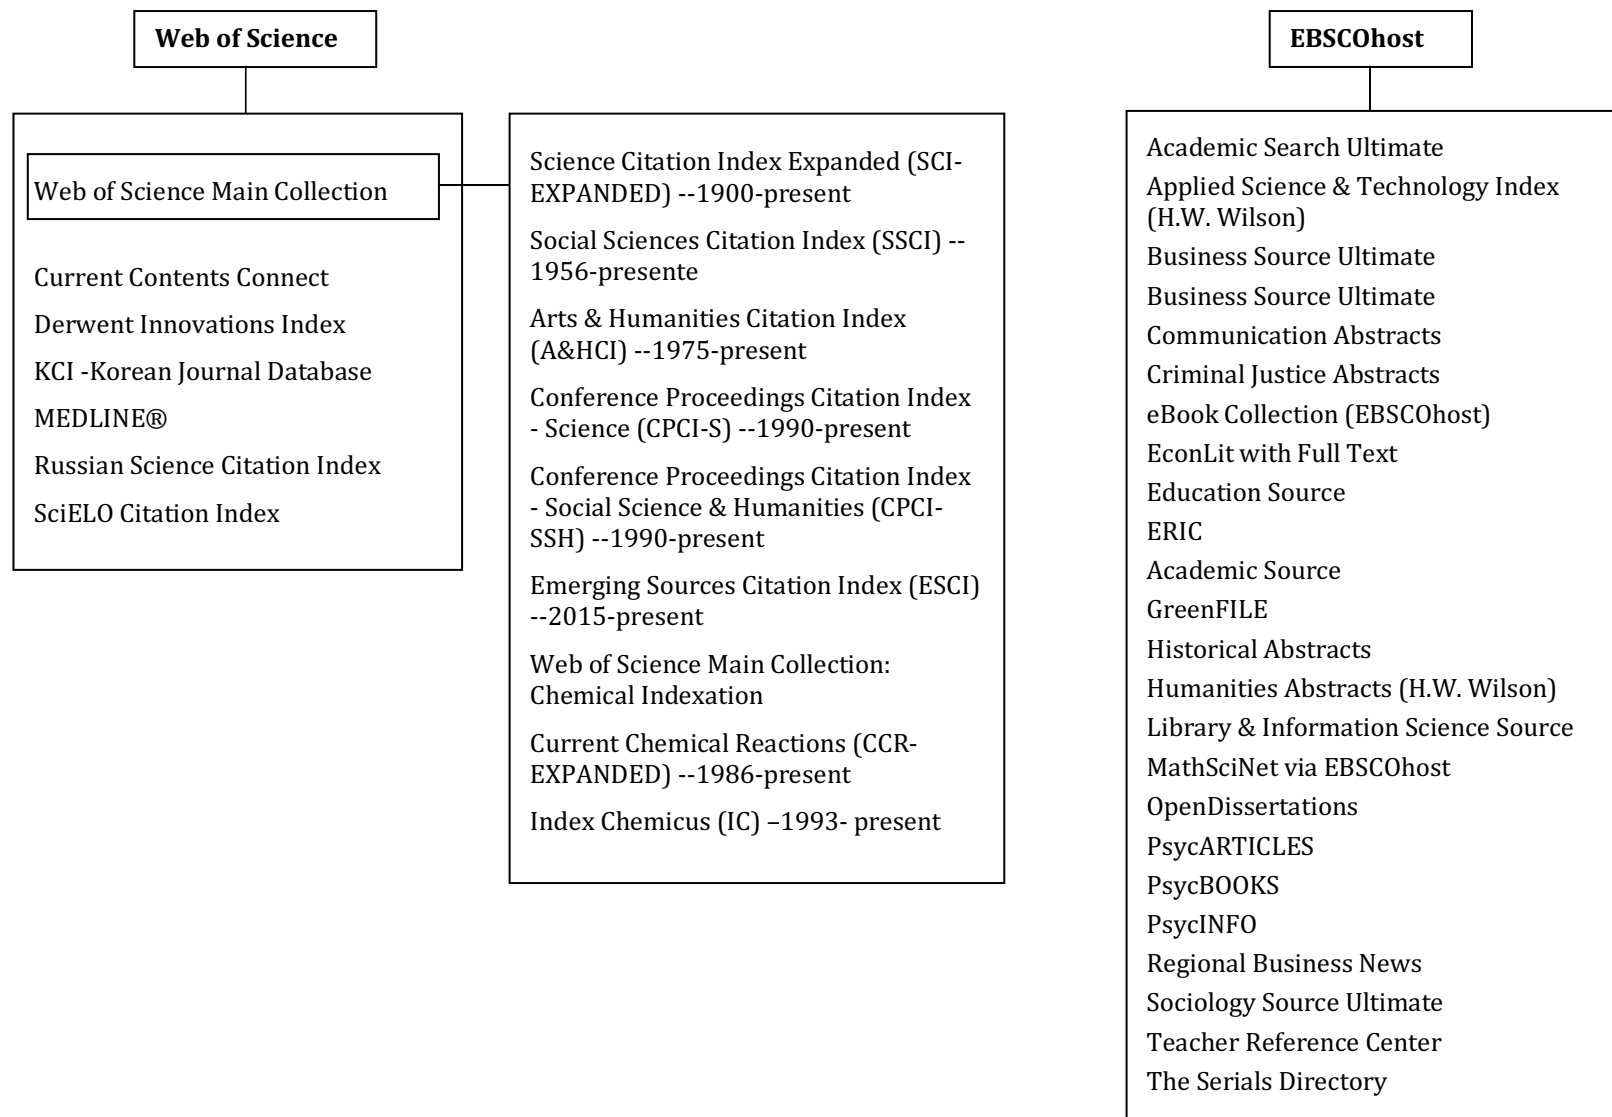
Web of Science

Web of Science Main Collection

Current Contents Connect
Derwent Innovations Index
KCI -Korean Journal Database
MEDLINE®
Russian Science Citation Index
SciELO Citation Index

Science Citation Index Expanded (SCI-EXPANDED) --1900-present
Social Sciences Citation Index (SSCI) --1956-presente
Arts & Humanities Citation Index (A&HCI) --1975-present
Conference Proceedings Citation Index - Science (CPCI-S) --1990-present
Conference Proceedings Citation Index - Social Science & Humanities (CPCI-SSH) --1990-present
Emerging Sources Citation Index (ESCI) --2015-present
Web of Science Main Collection: Chemical Indexation
Current Chemical Reactions (CCR-EXPANDED) --1986-present
Index Chemicus (IC) –1993- present

EBSCOhost

Academic Search Ultimate
Applied Science & Technology Index (H.W. Wilson)
Business Source Ultimate
Business Source Ultimate
Communication Abstracts
Criminal Justice Abstracts
eBook Collection (EBSCOhost)
EconLit with Full Text
Education Source
ERIC
Academic Source
GreenFILE
Historical Abstracts
Humanities Abstracts (H.W. Wilson)
Library & Information Science Source
MathSciNet via EBSCOhost
OpenDissertations
PsycARTICLES
PsycBOOKS
PsycINFO
Regional Business News
Sociology Source Ultimate
Teacher Reference Center
The Serials Directory